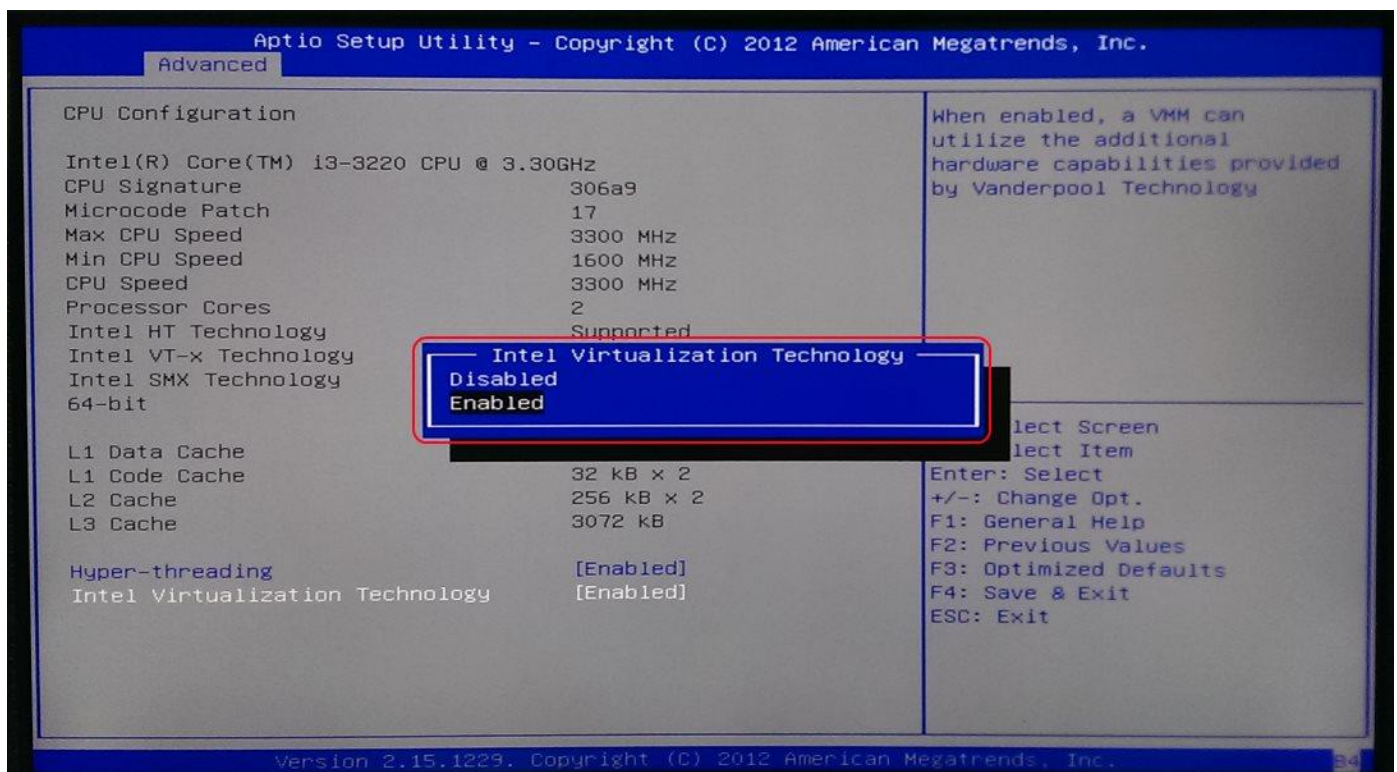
Aptio Setup Utility – Copyright (C) 2012 American Megatrends, Inc.
Advanced

CPU Configuration

Intel(R) Core(TM) i3-3220 CPU @ 3.30GHz
CPU Signature 306a9
Microcode Patch 17
Max CPU Speed 3300 MHz
Min CPU Speed 1600 MHz
CPU Speed 3300 MHz
Processor Cores 2
Intel HT Technology Supported
Intel VT-x Technology
Intel SMX Technology
64-bit

L1 Data Cache
L1 Code Cache 32 kB x 2
L2 Cache 256 kB x 2
L3 Cache 3072 kB

Hyper-threading [Enabled]
Intel Virtualization Technology [Enabled]

Intel Virtualization Technology
Disabled
Enabled

When enabled, a VMM can utilize the additional hardware capabilities provided by Vanderpool Technology

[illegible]lect Screen
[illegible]lect Item
Enter: Select
+/-: Change Opt.
F1: General Help
F2: Previous Values
F3: Optimized Defaults
F4: Save & Exit
ESC: Exit

Version 2.15.1229. Copyright (C) 2012 American Megatrends, Inc.
B4